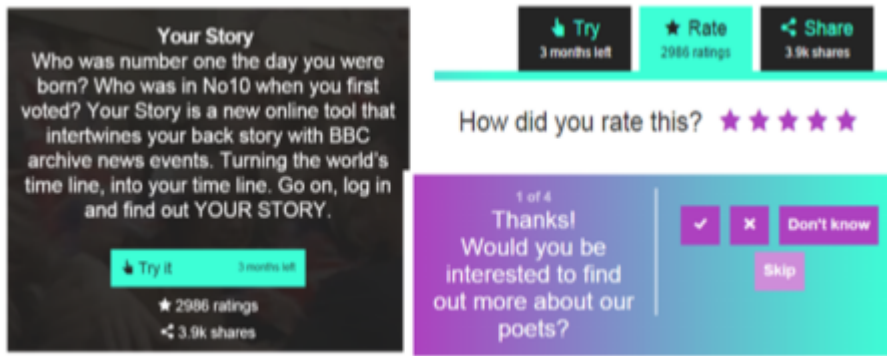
Your Story

Who was number one the day you were born? Who was in No10 when you first voted? Your Story is a new online tool that intertwines your back story with BBC archive news events. Turning the world's time line, into your time line. Go on, log in and find out YOUR STORY.

Try it 3 months left

2986 ratings

3.9k shares

Try 3 months left

Rate 2986 ratings

Share 3.9k shares

How did you rate this?

1 of 4

Thanks! Would you be interested to find out more about our poets?

✔

✖

Don't know

Skip